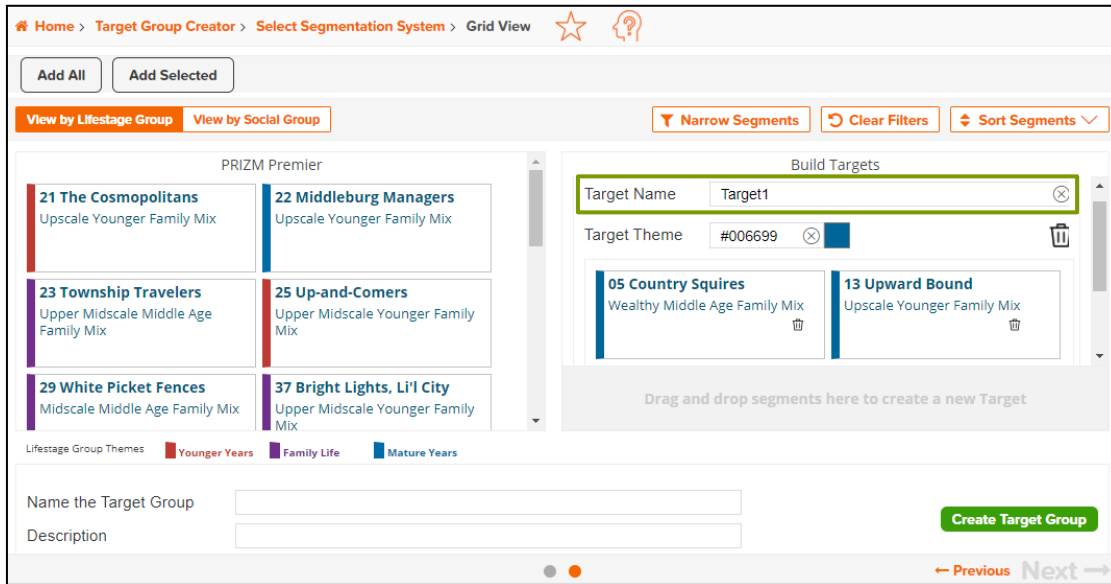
Home > Target Group Creator > Select Segmentation System > Grid View

Add All
Add Selected

View by Lifestage Group
View by Social Group

Narrow Segments
Clear Filters
Sort Segments

PRIZM Premier

21 The Cosmopolitans
Upscale Younger Family Mix

22 Middleburg Managers
Upscale Younger Family Mix

23 Township Travelers
Upper Midscale Middle Age Family Mix

25 Up-and-Comers
Upper Midscale Younger Family Mix

29 White Picket Fences
Midscale Middle Age Family Mix

37 Bright Lights, Li'l City
Upper Midscale Younger Family Mix

Build Targets

Target Name
Target1

Target Theme
#006699

05 Country Squires
Wealthy Middle Age Family Mix

13 Upward Bound
Upscale Younger Family Mix

Drag and drop segments here to create a new Target

Lifestage Group Themes
Younger Years
Family Life
Mature Years

Name the Target Group

Description

Create Target Group

← Previous
Next →